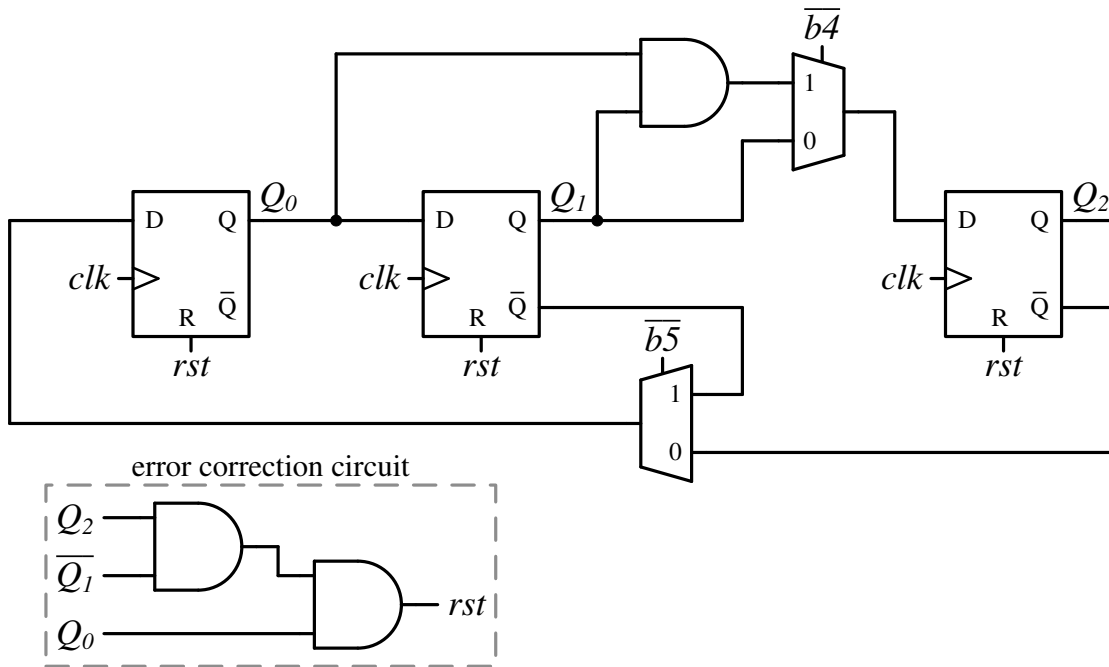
$\overline{b4}$

1

0

$Q_0$

$Q_1$

$Q_2$

D Q

D Q

D Q

$clk$

$clk$

$clk$

R $\bar{Q}$

R $\bar{Q}$

R $\bar{Q}$

$rst$

$rst$

$rst$

$\overline{b5}$

1

0

error correction circuit

$Q_2$

$\overline{Q_1}$

$Q_0$

$rst$